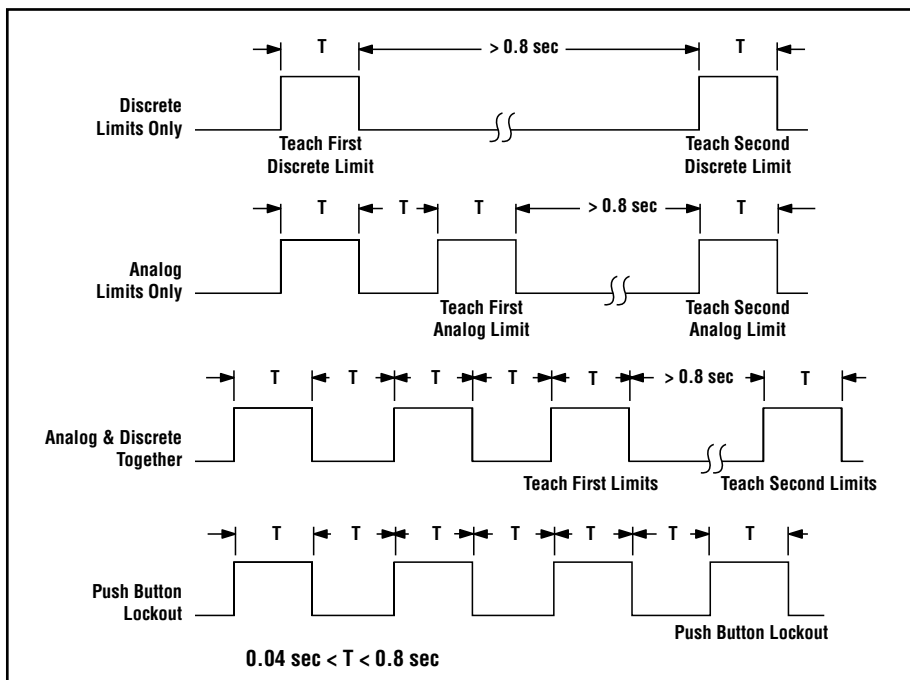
T
> 0.8 sec
T

Discrete Limits Only
Teach First Discrete Limit
Teach Second Discrete Limit

T
T
T
> 0.8 sec
T

Analog Limits Only
Teach First Analog Limit
Teach Second Analog Limit

T
T
T
T
T
> 0.8 sec
T

Analog & Discrete Together
Teach First Limits
Teach Second Limits

T
T
T
T
T
T
T

Push Button Lockout
Push Button Lockout

0.04 sec < T < 0.8 sec